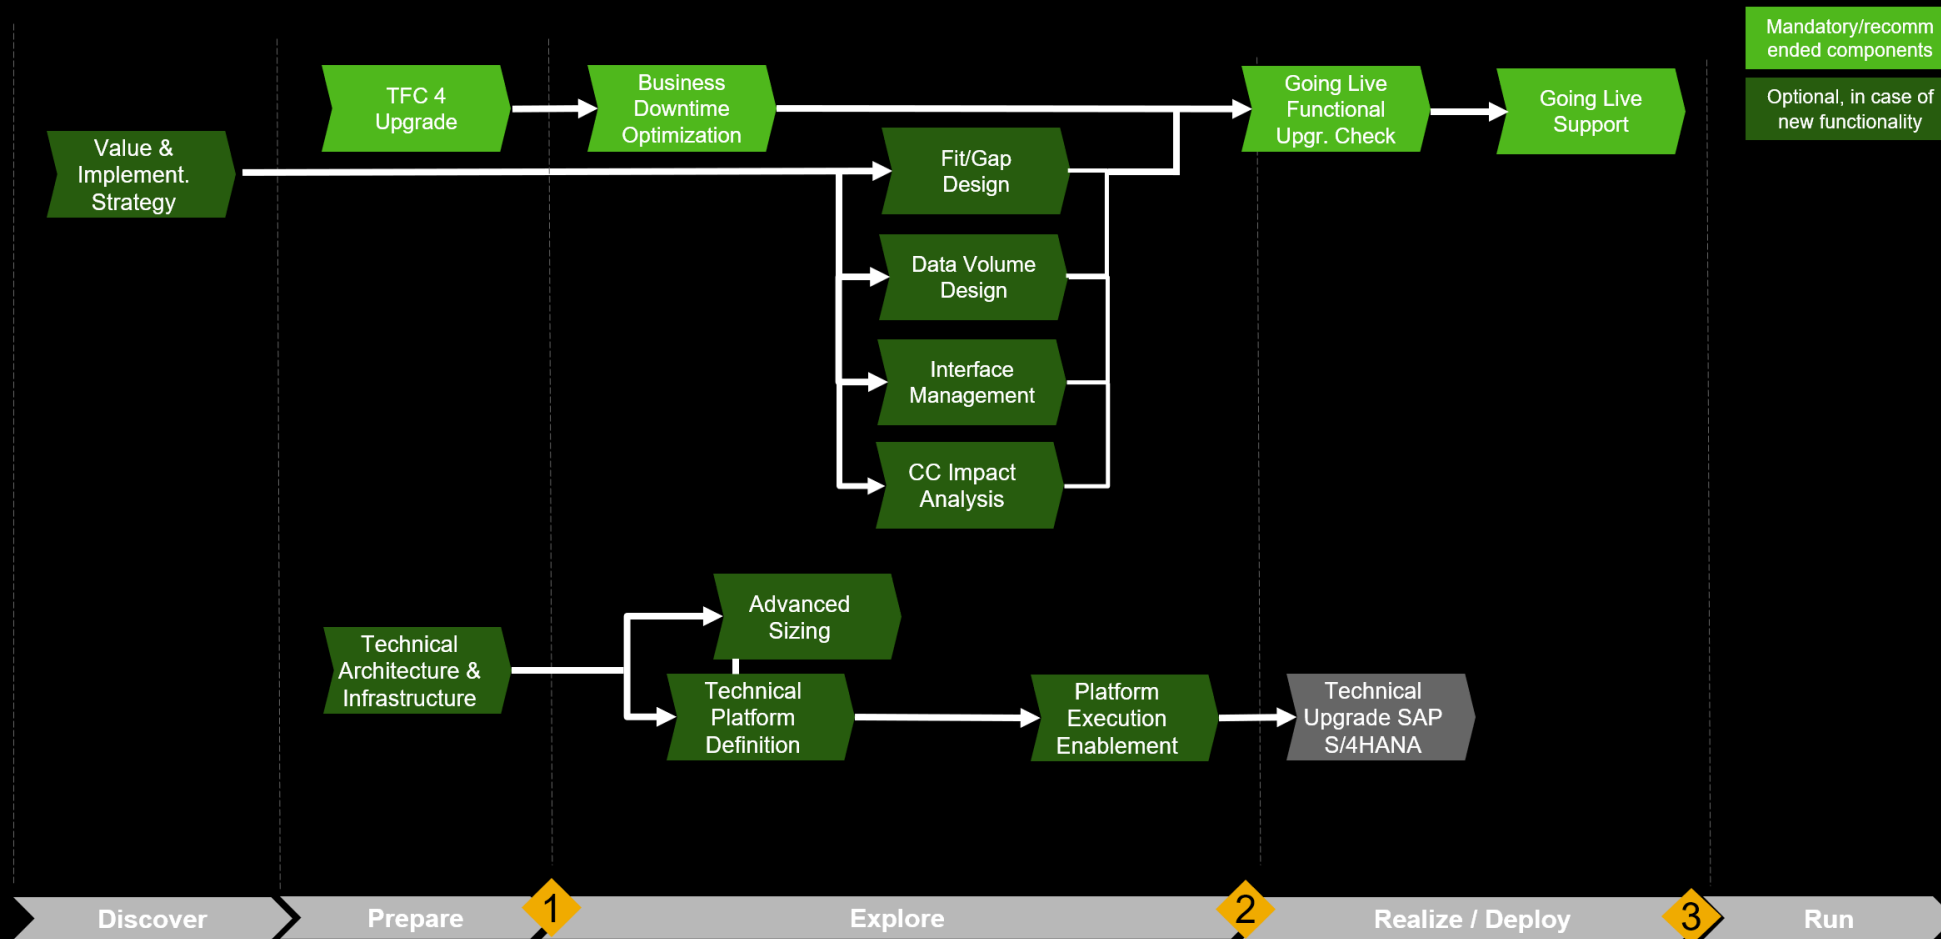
Mandatory/recommended components

Optional, in case of new functionality

TFC 4 Upgrade

Business Downtime Optimization

Going Live Functional Upgr. Check

Going Live Support

Value & Implement. Strategy

Fit/Gap Design

Data Volume Design

Interface Management

CC Impact Analysis

Advanced Sizing

Technical Architecture & Infrastructure

Technical Platform Definition

Platform Execution Enablement

Technical Upgrade SAP S/4HANA

Discover

Prepare

1

Explore

2

Realize / Deploy

3

Run